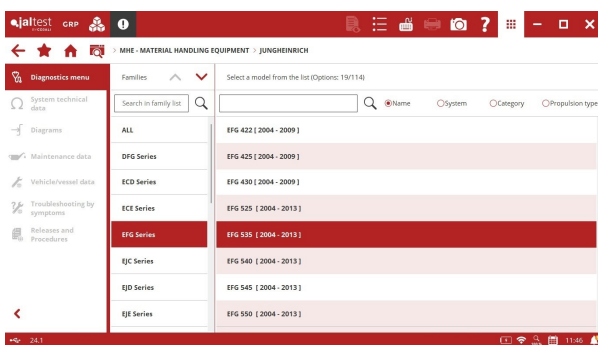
jaltest GRP

> MHE - MATERIAL HANDLING EQUIPMENT > JUNGHEINRICH

Diagnostics menu
System technical data
Diagrams
Maintenance data
Vehicle/vessel data
Troubleshooting by symptoms
Releases and Procedures

Families
Search in family list
ALL
DFG Series
ECD Series
ECE Series
EFG Series
EJC Series
EJD Series
EJE Series

Select a model from the list (Options: 19/114)
Name
System
Category
Propulsion type

EFG 422 [ 2004 - 2009 ]
EFG 425 [ 2004 - 2009 ]
EFG 430 [ 2004 - 2009 ]
EFG 525 [ 2004 - 2013 ]
EFG 535 [ 2004 - 2013 ]
EFG 540 [ 2004 - 2013 ]
EFG 545 [ 2004 - 2013 ]
EFG 550 [ 2004 - 2013 ]

24.1
11:46